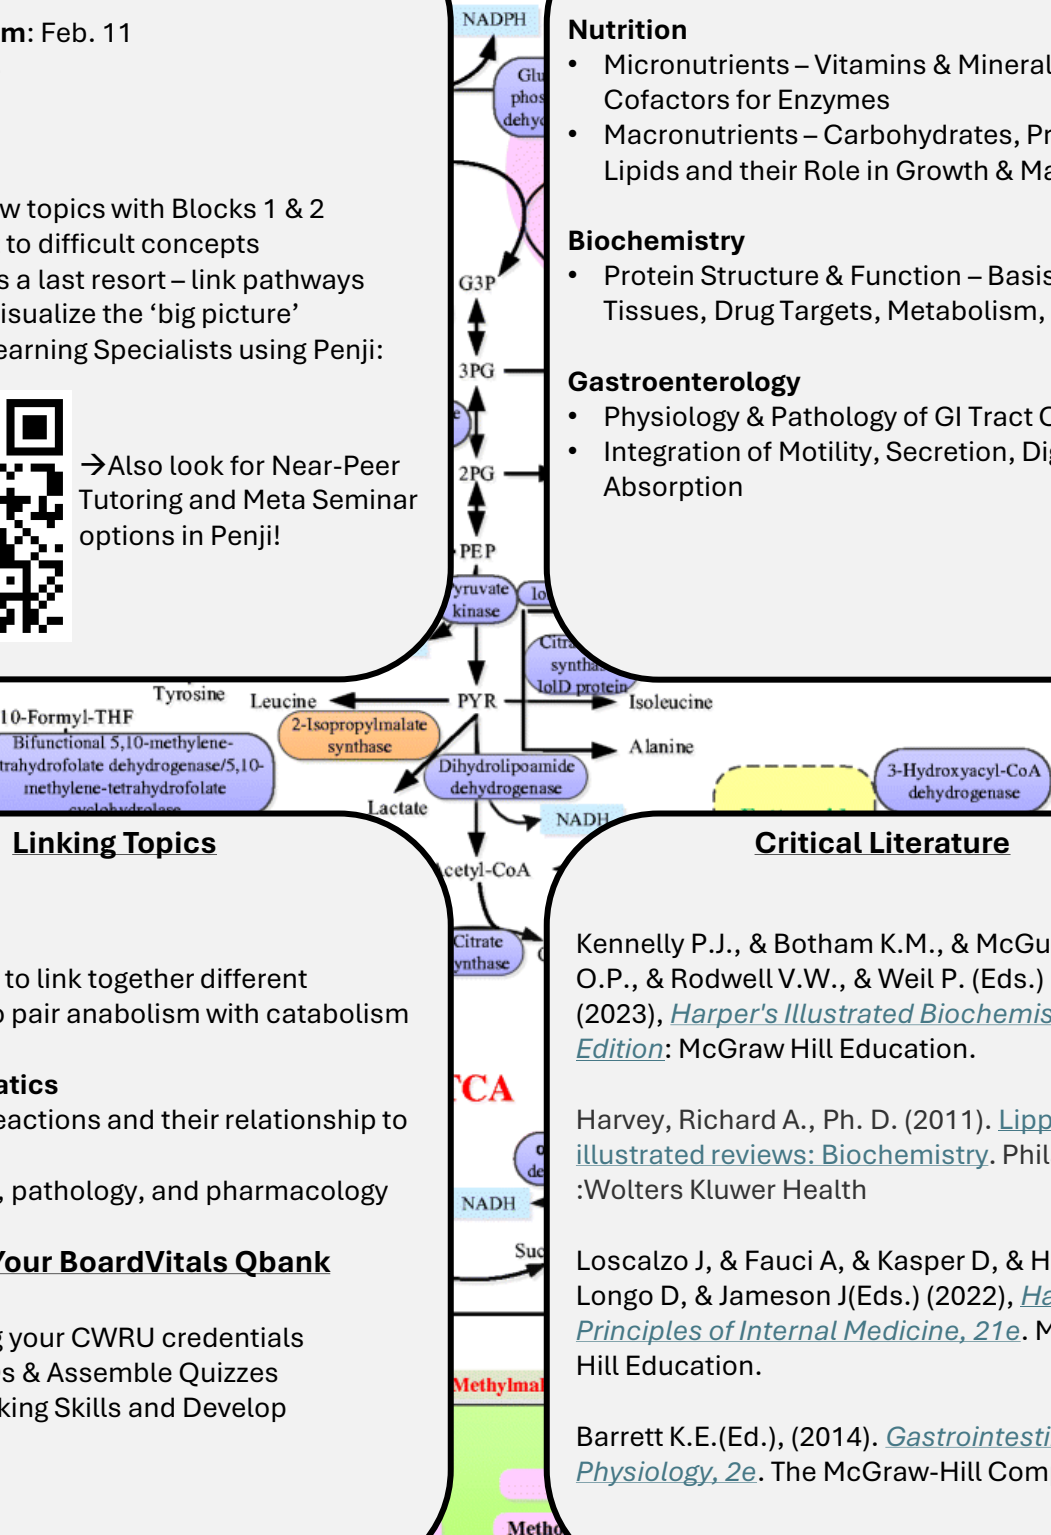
m: Feb. 11

w topics with Blocks 1 & 2
to difficult concepts
s a last resort – link pathways
isualize the 'big picture'
earning Specialists using Penji:

→Also look for Near-Peer Tutoring and Meta Seminar options in Penji!

NADPH
Glu phos dehy
G3P
3PG
2PG
PEP
yruvate kinase
lo
Citra synth
lolD protein
Tyrosine
Leucine
PYR
Isoleucine
10-Formyl-THF
2-Isopropylmalate synthase
Bifunctional 5,10-methylene-trahydrofolate dehydrogenase/5,10-methylene-tetrahydrofolate cyclohydrolase
Alanine
Dihydrolipoamide dehydrogenase
3-Hydroxyacyl-CoA dehydrogenase
Lactate
NADH
cetyl-CoA
Citrate ynthase
CA
NADH
Suc
Methylmal
Meth

Nutrition
• Micronutrients – Vitamins & Mineral Cofactors for Enzymes
• Macronutrients – Carbohydrates, Pr Lipids and their Role in Growth & Ma

Biochemistry
• Protein Structure & Function – Basis Tissues, Drug Targets, Metabolism,

Gastroenterology
• Physiology & Pathology of GI Tract C
• Integration of Motility, Secretion, Di Absorption

Linking Topics

to link together different
pair anabolism with catabolism

atics
eactions and their relationship to

, pathology, and pharmacology

Your BoardVitals Qbank

your CWRU credentials
s & Assemble Quizzes
king Skills and Develop

Critical Literature

Kennelly P.J., & Botham K.M., & McGu O.P., & Rodwell V.W., & Weil P. (Eds.) (2023), Harper's Illustrated Biochemis Edition: McGraw Hill Education.

Harvey, Richard A., Ph. D. (2011). Lipp illustrated reviews: Biochemistry. Phil :Wolters Kluwer Health

Loscalzo J, & Fauci A, & Kasper D, & H Longo D, & Jameson J(Eds.) (2022), Ha Principles of Internal Medicine, 21e. M Hill Education.

Barrett K.E.(Ed.), (2014). Gastrointesti Physiology, 2e. The McGraw-Hill Com